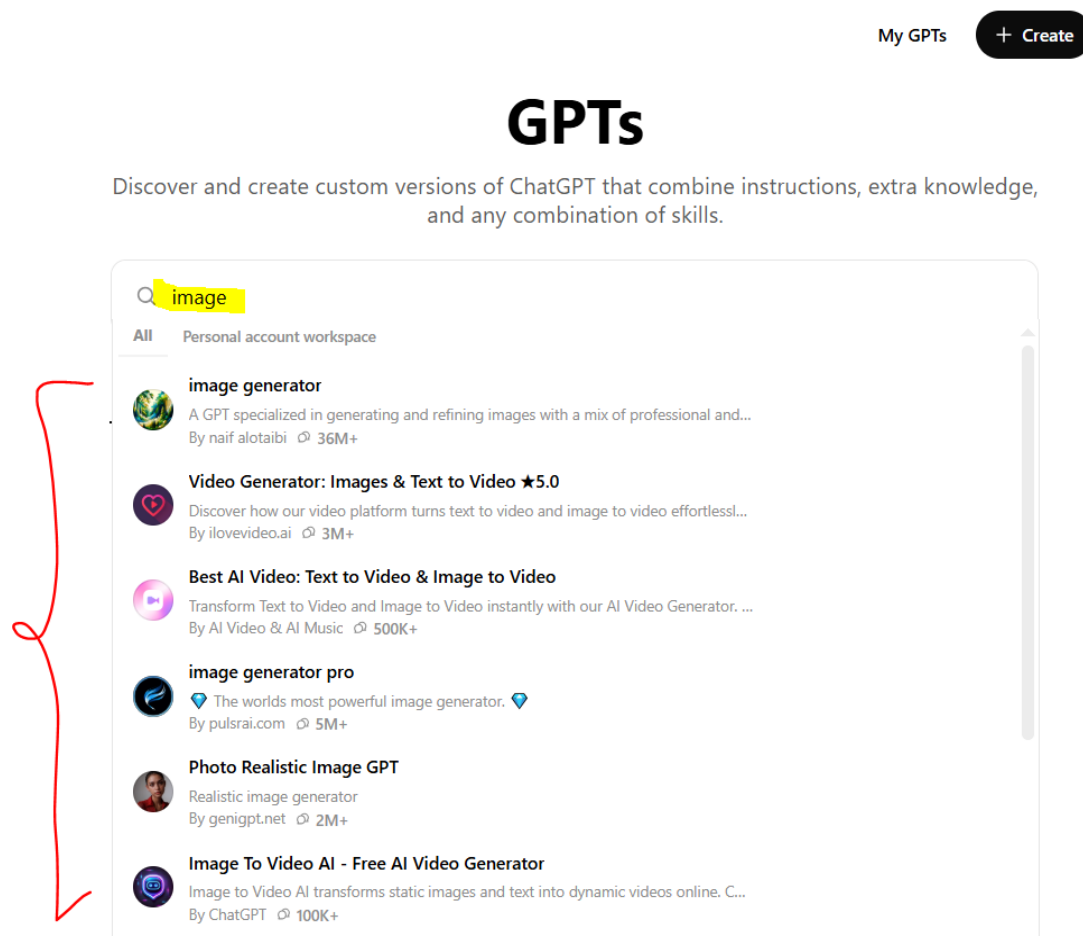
My GPTs + Create

GPTs

Discover and create custom versions of ChatGPT that combine instructions, extra knowledge, and any combination of skills.

image

All Personal account workspace

image generator
A GPT specialized in generating and refining images with a mix of professional and...
By naif alotaibi 36M+

Video Generator: Images & Text to Video ★5.0
Discover how our video platform turns text to video and image to video effortlessl...
By ilovevideo.ai 3M+

Best AI Video: Text to Video & Image to Video
Transform Text to Video and Image to Video instantly with our AI Video Generator. ...
By AI Video & AI Music 500K+

image generator pro
💎 The worlds most powerful image generator. 💎
By pulsrai.com 5M+

Photo Realistic Image GPT
Realistic image generator
By genigpt.net 2M+

Image To Video AI - Free AI Video Generator
Image to Video AI transforms static images and text into dynamic videos online. C...
By ChatGPT 100K+